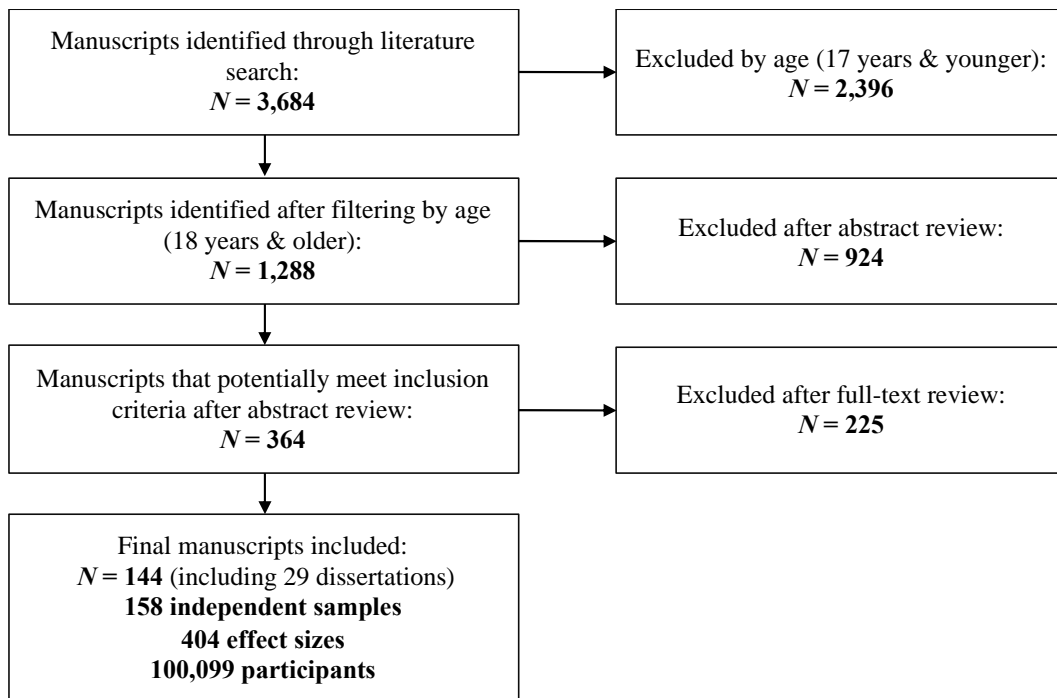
Manuscripts identified through literature search:
$N$ = 3,684

Excluded by age (17 years & younger):
$N$ = 2,396

Manuscripts identified after filtering by age (18 years & older):
$N$ = 1,288

Excluded after abstract review:
$N$ = 924

Manuscripts that potentially meet inclusion criteria after abstract review:
$N$ = 364

Excluded after full-text review:
$N$ = 225

Final manuscripts included:
$N$ = 144 (including 29 dissertations)
158 independent samples
404 effect sizes
100,099 participants